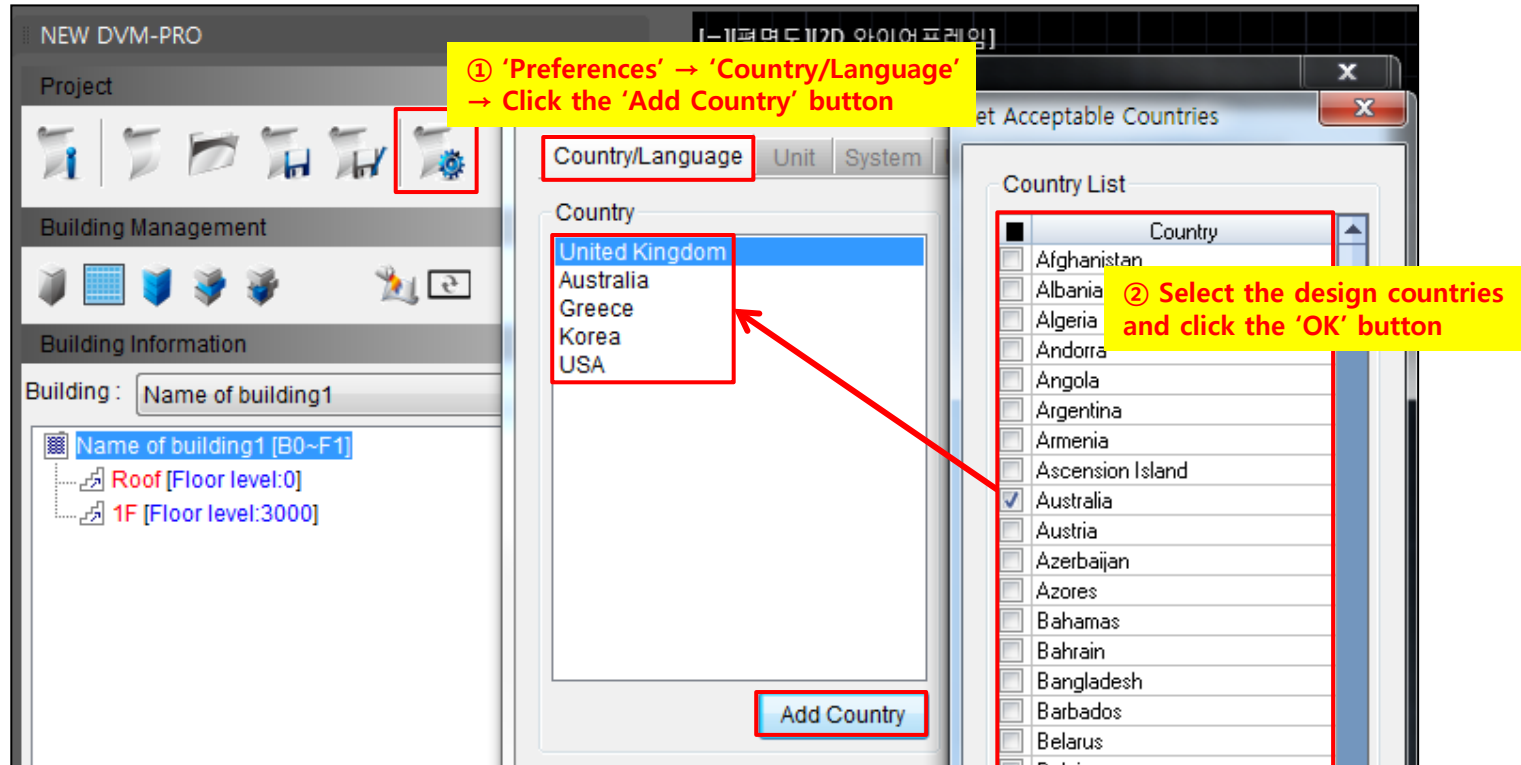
NEW DVM-PRO

[-][평면도][2D 와이어프레임]

① 'Preferences' → 'Country/Language' → Click the 'Add Country' button

Project

Building Management

Building Information

Building : Name of building1

Name of building1 [B0~F1]
Roof [Floor level:0]
1F [Floor level:3000]

Country/Language | Unit | System

Country

United Kingdom
Australia
Greece
Korea
USA

Add Country

et Acceptable Countries

Country List

| | Country |
|---|---|
| | Afghanistan |
| | Albania |
| | Algeria |
| | Andorra |
| | Angola |
| | Argentina |
| | Armenia |
| | Ascension Island |
| ✓ | Australia |
| | Austria |
| | Azerbaijan |
| | Azores |
| | Bahamas |
| | Bahrain |
| | Bangladesh |
| | Barbados |
| | Belarus |

② Select the design countries and click the 'OK' button